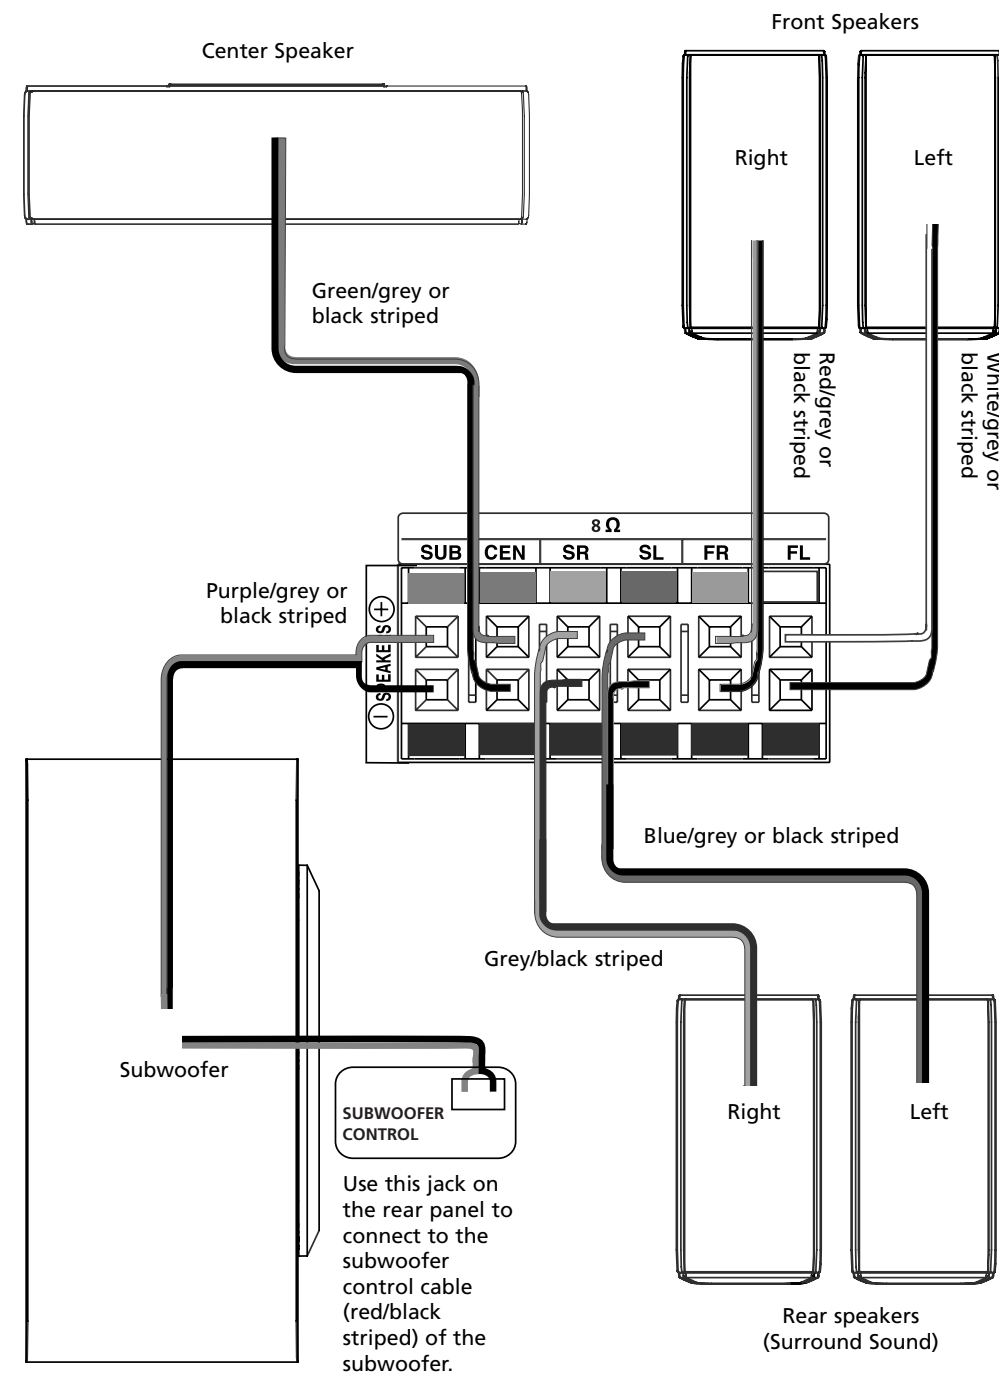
Center Speaker

Front Speakers

Right

Left

Green/grey or black striped

Red/grey or black striped

White/grey or black striped

8 Ω

| SUB | CEN | SR | SL | FR | FL |
|---|---|---|---|---|---|

Purple/grey or black striped

+

SPEAKERS

−

Blue/grey or black striped

Grey/black striped

Subwoofer

SUBWOOFER CONTROL

Use this jack on the rear panel to connect to the subwoofer control cable (red/black striped) of the subwoofer.

Right

Left

Rear speakers (Surround Sound)